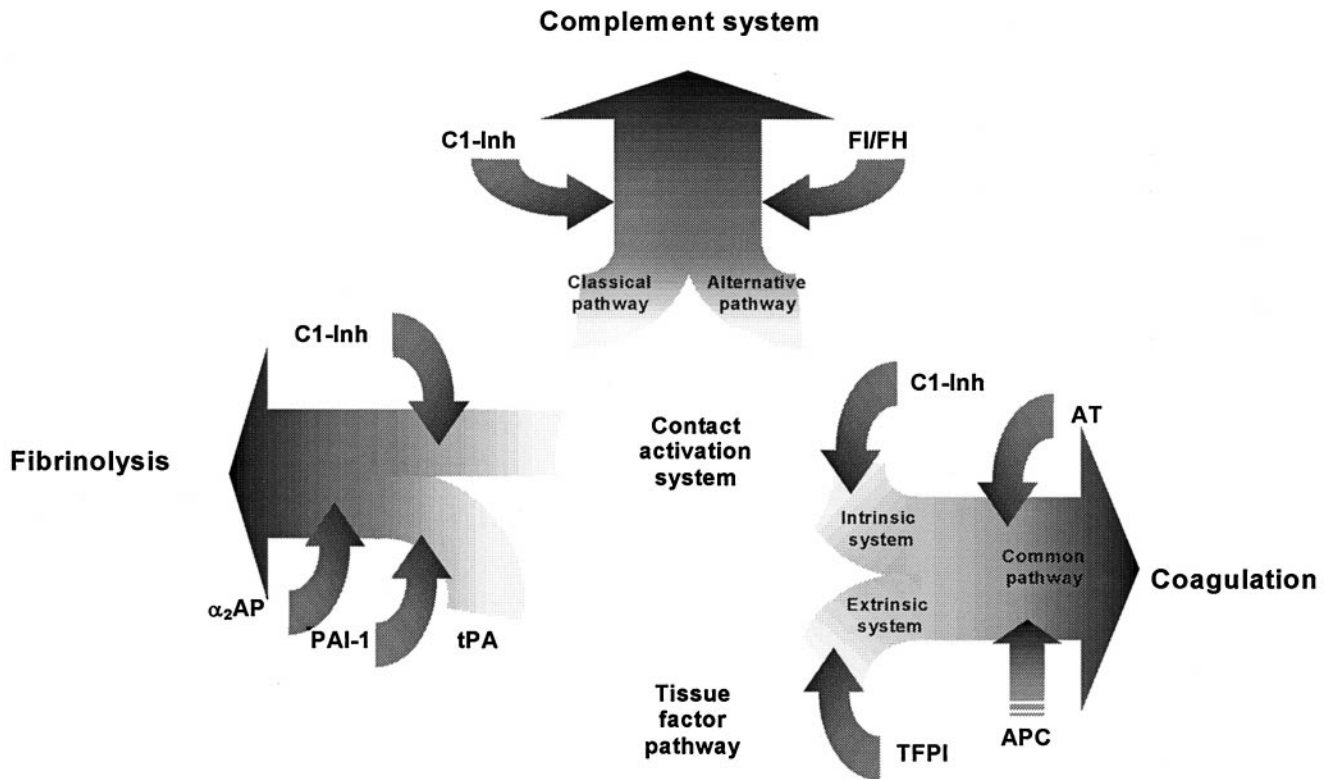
Complement system

C1-Inh

FI/FH

Classical pathway

Alternative pathway

C1-Inh

Fibrinolysis

$\alpha_2$AP

PAI-1

tPA

Contact activation system

C1-Inh

AT

Intrinsic system

Common pathway

Extrinsic system

Coagulation

Tissue factor pathway

TFPI

APC